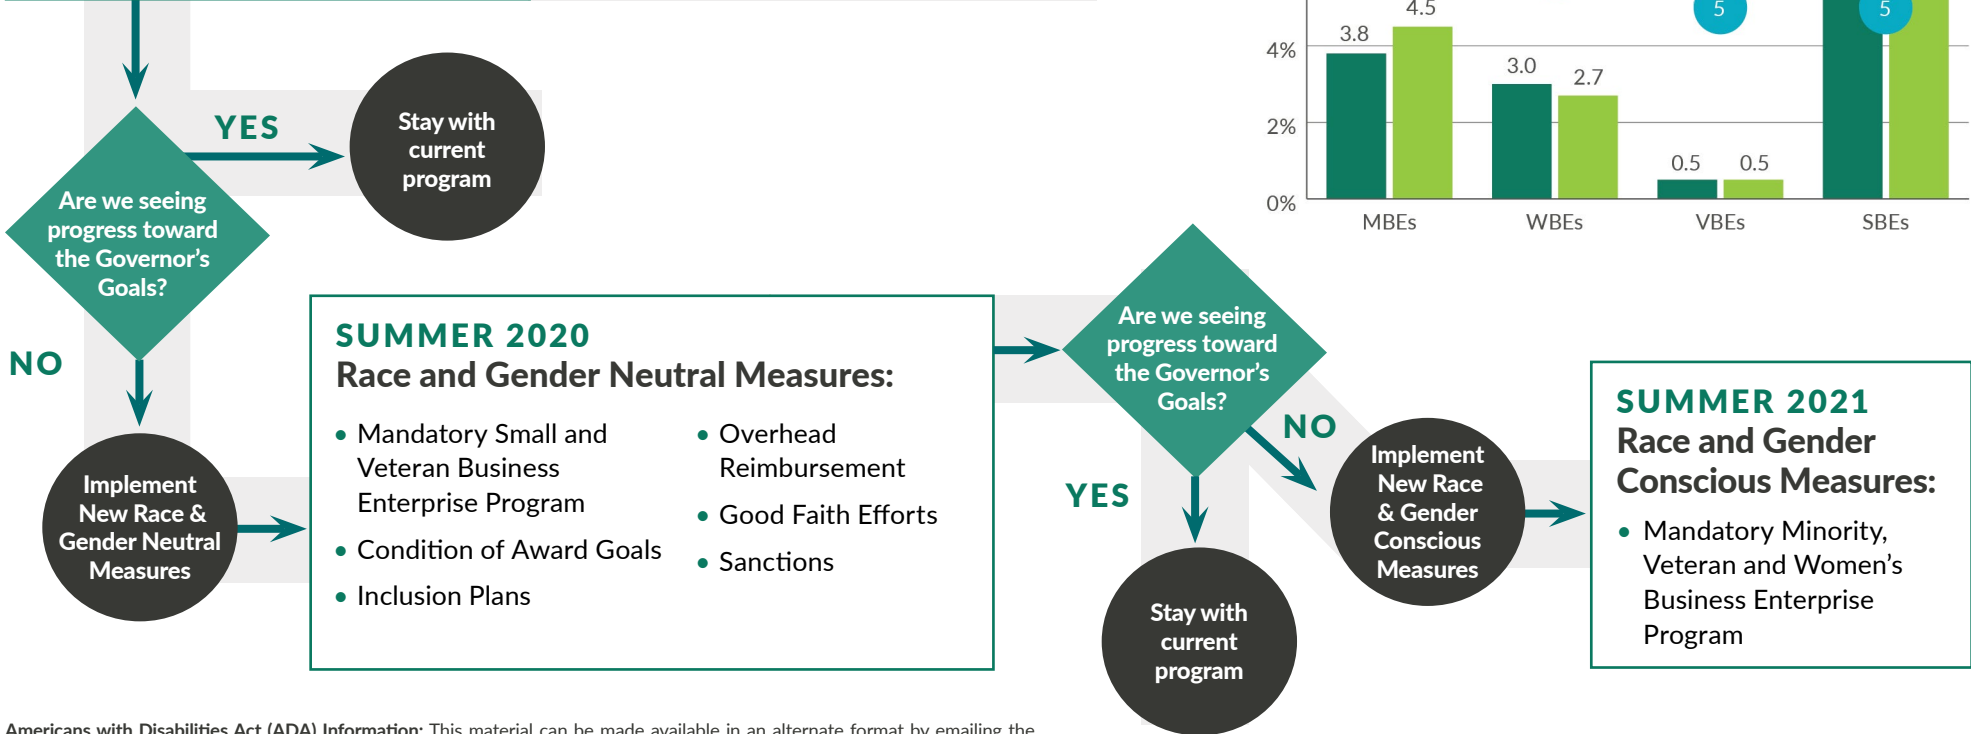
YES

Stay with current program

Are we seeing progress toward the Governor's Goals?

NO

Implement New Race & Gender Neutral Measures

SUMMER 2020
Race and Gender Neutral Measures:

• Mandatory Small and Veteran Business Enterprise Program
• Condition of Award Goals
• Inclusion Plans
• Overhead Reimbursement
• Good Faith Efforts
• Sanctions

4.5
5
5
4%
3.8
3.0
2.7
2%
0.5
0.5
0%
MBEs
WBEs
VBEs
SBEs

Are we seeing progress toward the Governor's Goals?

NO

YES

Implement New Race & Gender Conscious Measures

Stay with current program

SUMMER 2021
Race and Gender Conscious Measures:

• Mandatory Minority, Veteran and Women's Business Enterprise Program

Americans with Disabilities Act (ADA) Information: This material can be made available in an alternate format by emailing the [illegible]